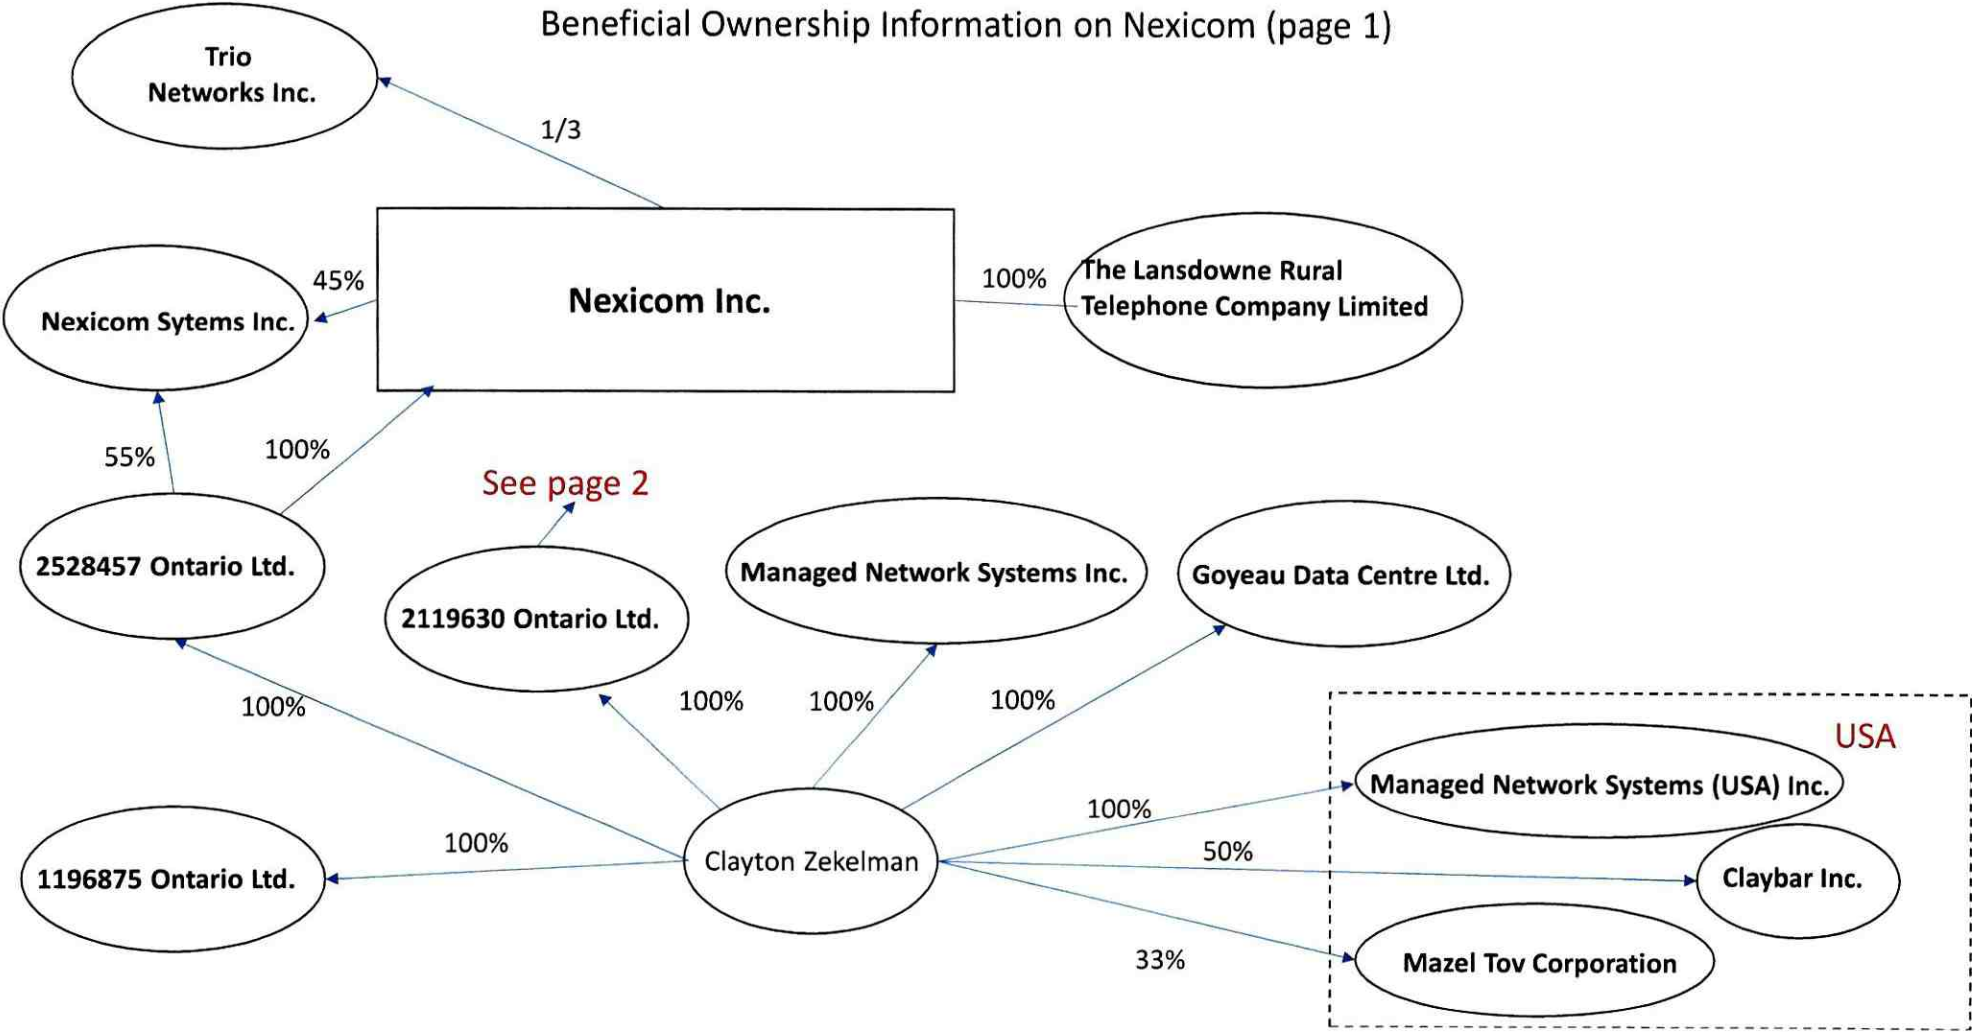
Beneficial Ownership Information on Nexicom (page 1)

Trio Networks Inc.

1/3

45%

Nexicom Sytems Inc.

Nexicom Inc.

100%

The Lansdowne Rural Telephone Company Limited

55%

100%

See page 2

2528457 Ontario Ltd.

2119630 Ontario Ltd.

Managed Network Systems Inc.

Goyeau Data Centre Ltd.

100%

100%

100%

100%

USA

Managed Network Systems (USA) Inc.

100%

100%

50%

1196875 Ontario Ltd.

Clayton Zekelman

Claybar Inc.

33%

Mazel Tov Corporation